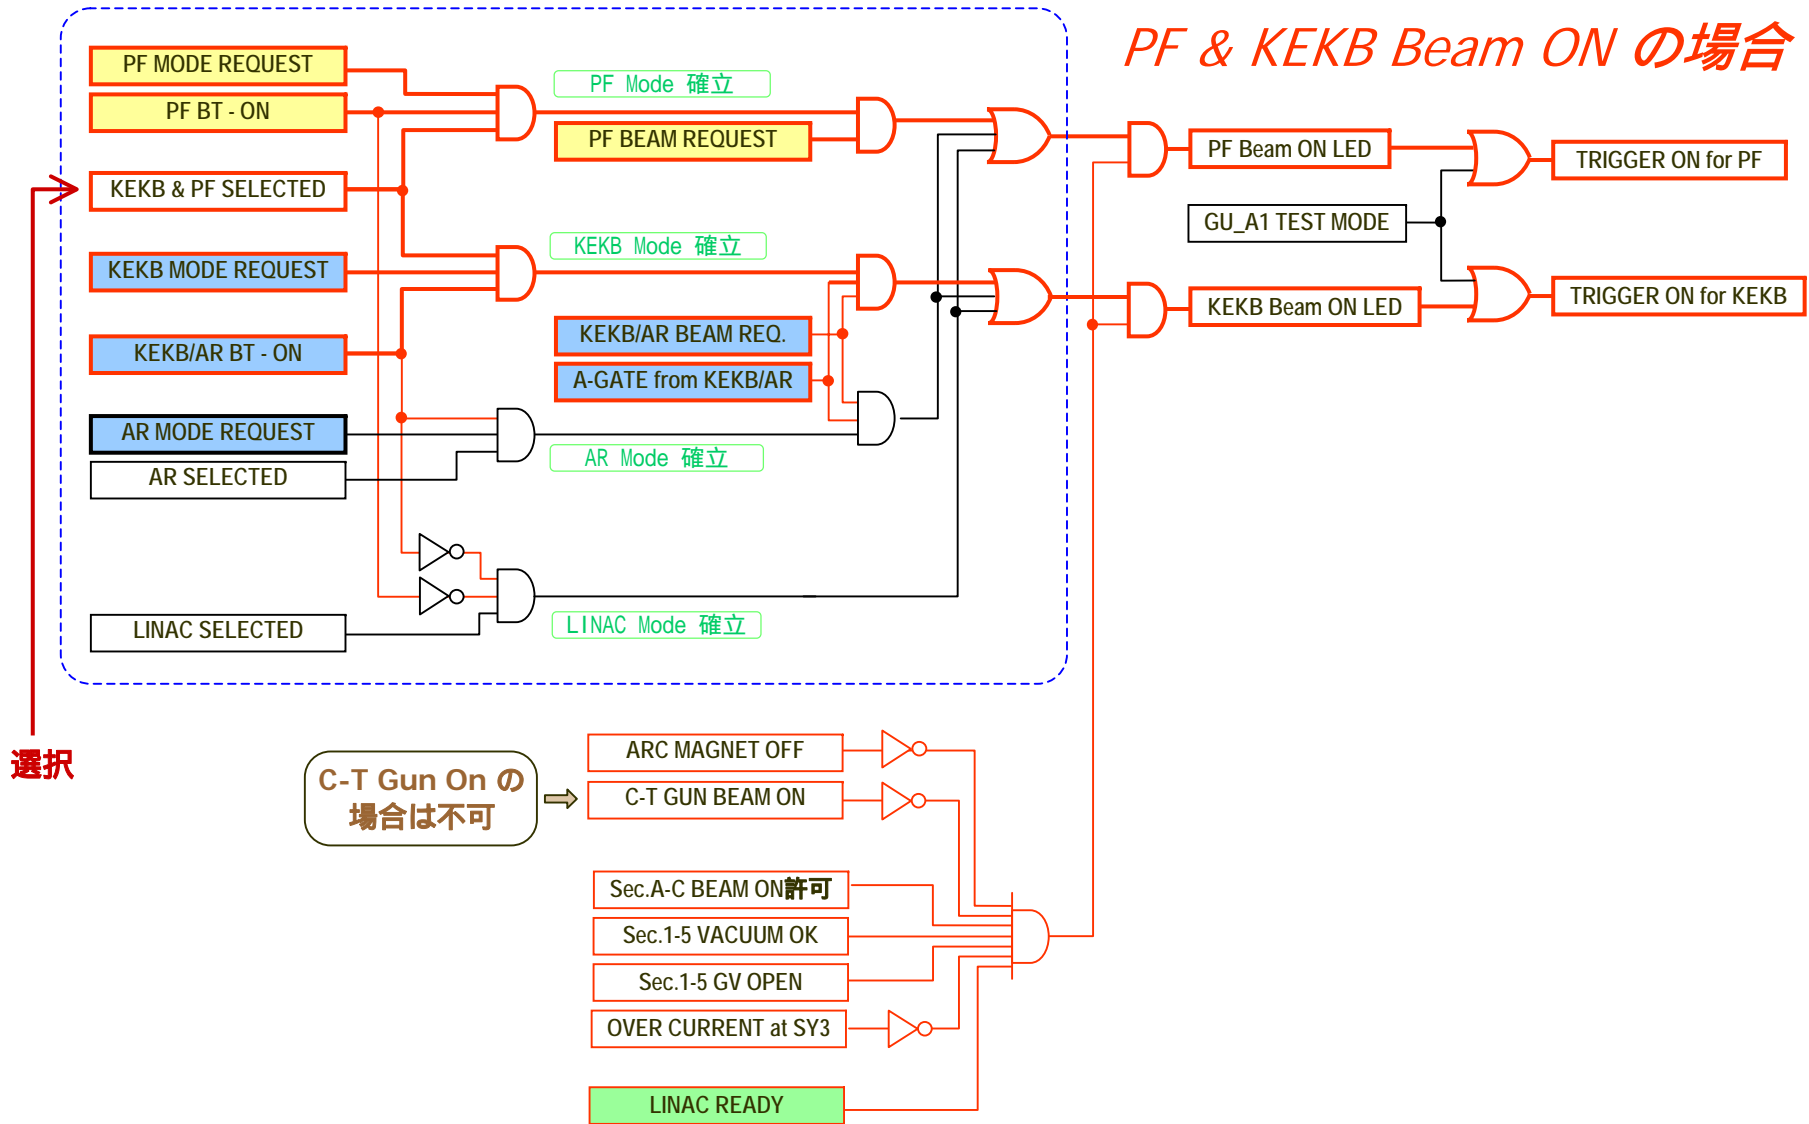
PF & KEKB Beam ON の場合

PF MODE REQUEST

PF BT - ON

KEKB & PF SELECTED

KEKB MODE REQUEST

KEKB/AR BT - ON

AR MODE REQUEST

AR SELECTED

LINAC SELECTED

PF Mode 確立

PF BEAM REQUEST

KEKB Mode 確立

KEKB/AR BEAM REQ.

A-GATE from KEKB/AR

AR Mode 確立

LINAC Mode 確立

PF Beam ON LED

GU_A1 TEST MODE

KEKB Beam ON LED

TRIGGER ON for PF

TRIGGER ON for KEKB

選択

C-T Gun On の場合は不可

ARC MAGNET OFF

C-T GUN BEAM ON

Sec.A-C BEAM ON許可

Sec.1-5 VACUUM OK

Sec.1-5 GV OPEN

OVER CURRENT at SY3

LINAC READY